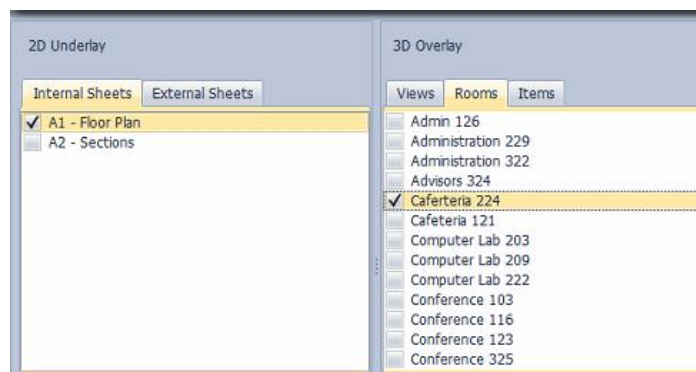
2D Underlay

Internal Sheets | External Sheets

✓ A1 - Floor Plan
A2 - Sections

3D Overlay

Views | Rooms | Items

Admin 126
Administration 229
Administration 322
Advisors 324
✓ Caferteria 224
Cafeteria 121
Computer Lab 203
Computer Lab 209
Computer Lab 222
Conference 103
Conference 116
Conference 123
Conference 325